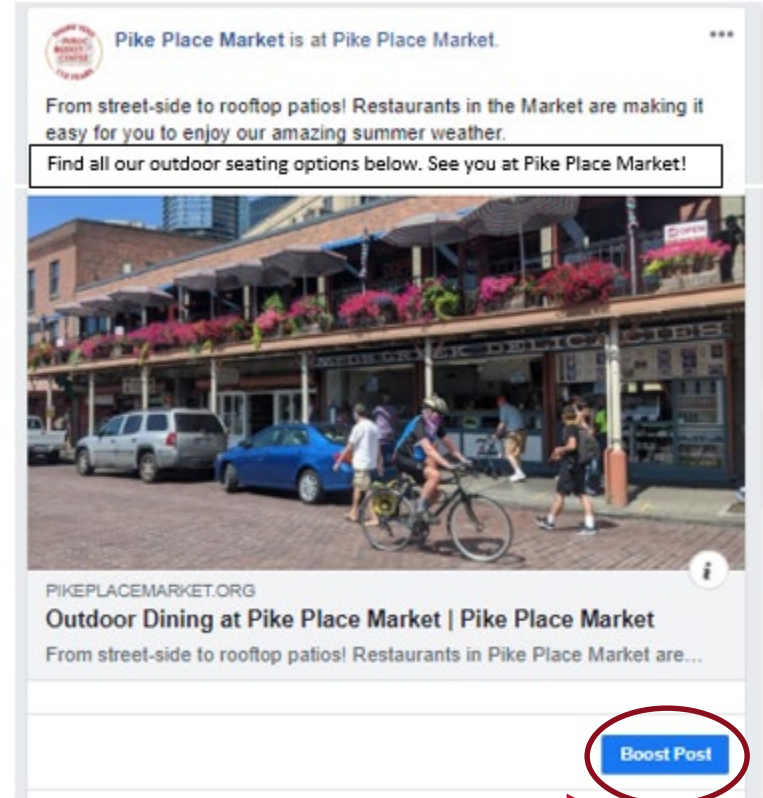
Pike Place Market is at Pike Place Market.

From street-side to rooftop patios! Restaurants in the Market are making it easy for you to enjoy our amazing summer weather.

Find all our outdoor seating options below. See you at Pike Place Market!

OPEN

PIKEPLACEMARKET.ORG

Outdoor Dining at Pike Place Market | Pike Place Market

From street-side to rooftop patios! Restaurants in Pike Place Market are...

Boost Post